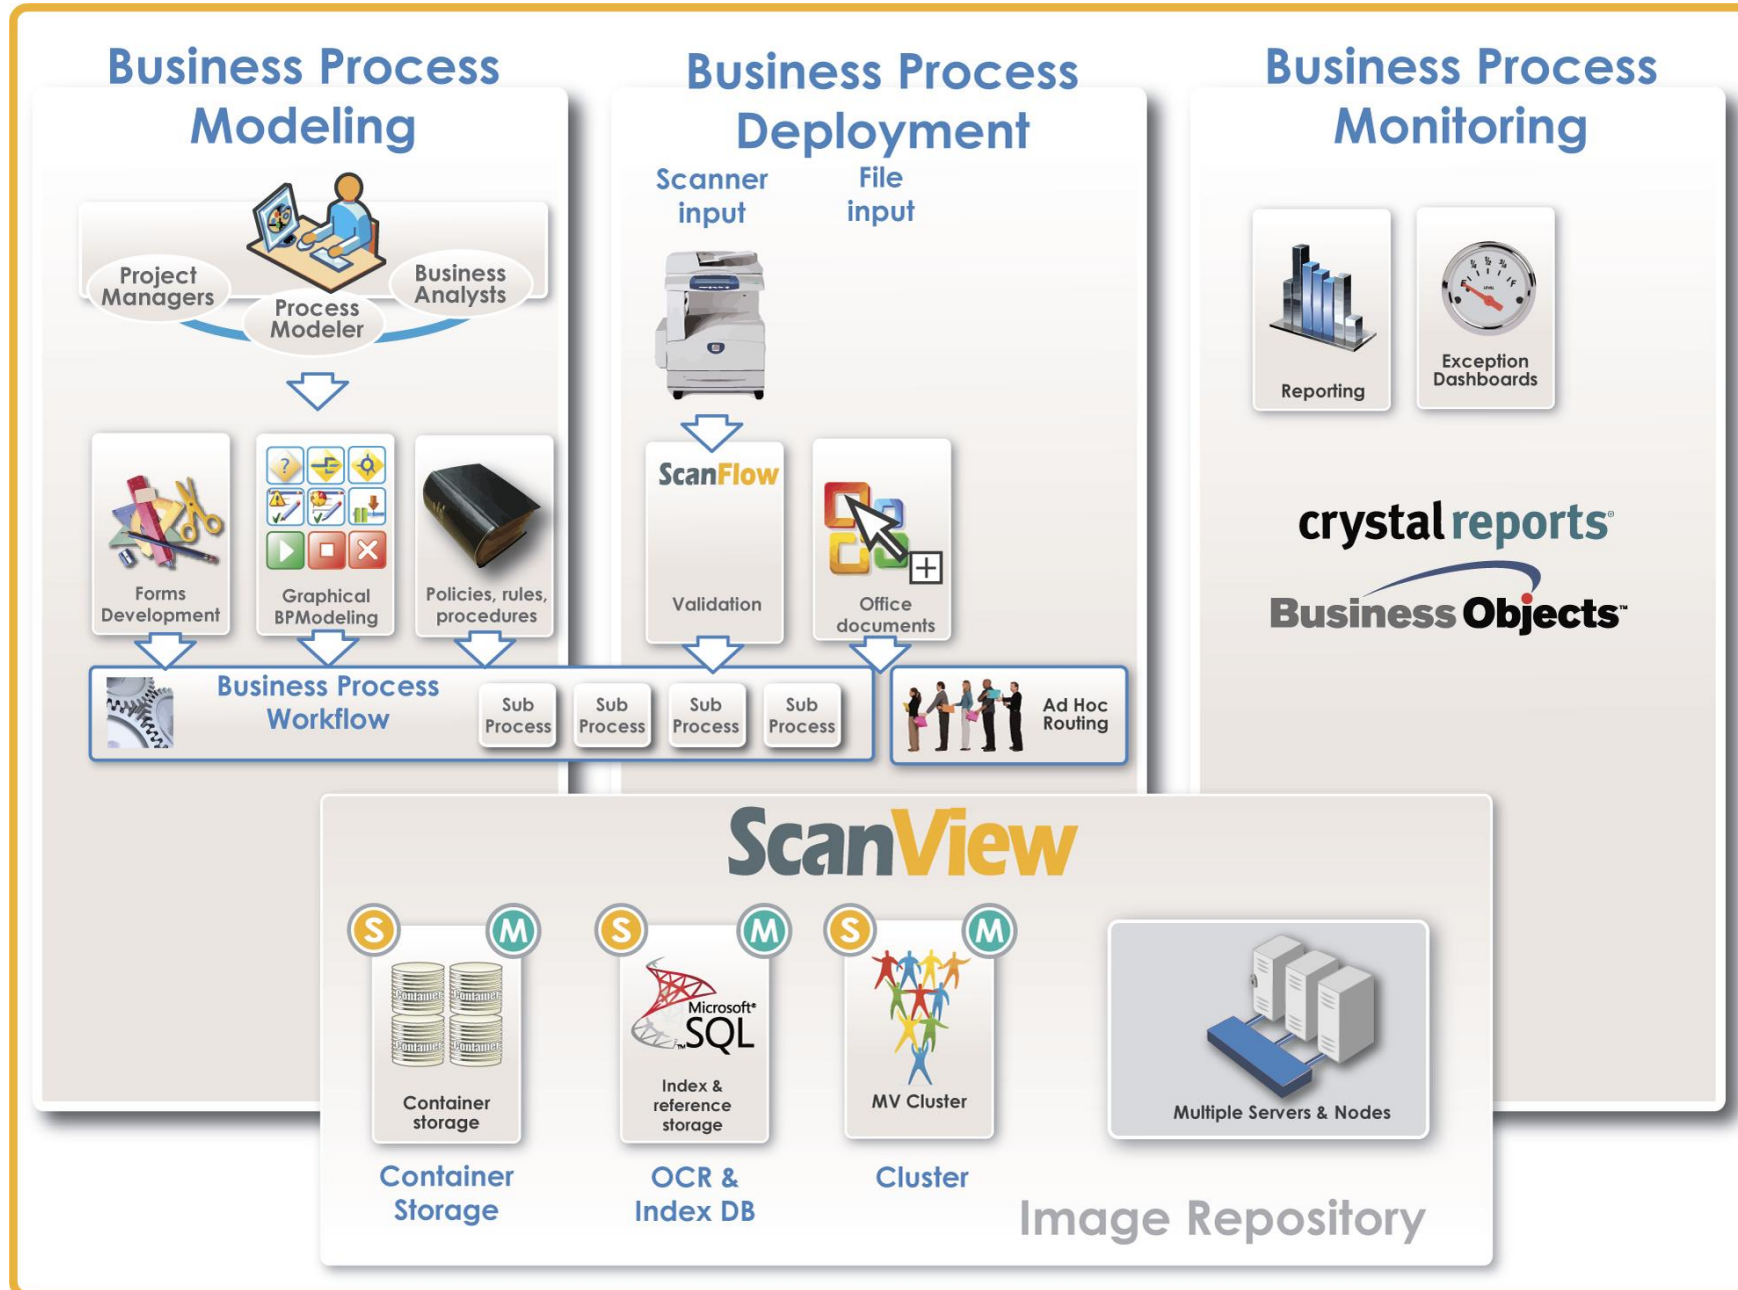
Business Process Modeling

Project Managers
Process Modeler
Business Analysts

Forms Development
Graphical BPModeling
Policies, rules, procedures

Business Process Deployment

Scanner input
File input

ScanFlow
Validation
Office documents

Business Process Monitoring

Reporting
Exception Dashboards

crystal reports®
Business Objects™

Business Process Workflow
Sub Process
Sub Process
Sub Process
Sub Process

Ad Hoc Routing

ScanView

S M
Container Container
Container Container
Container storage
Container Storage

S M
Microsoft® SQL
Index & reference storage
OCR & Index DB

S M
MV Cluster
Cluster

Multiple Servers & Nodes

Image Repository